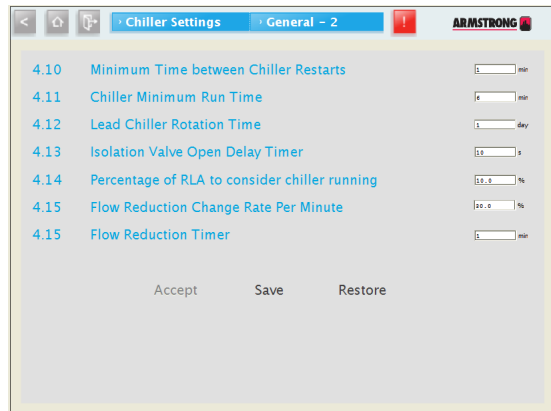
< › Chiller Settings › General - 2 ! ARMSTRONG

4.10 Minimum Time between Chiller Restarts 1 min
4.11 Chiller Minimum Run Time 6 min
4.12 Lead Chiller Rotation Time 1 day
4.13 Isolation Valve Open Delay Timer 10 s
4.14 Percentage of RLA to consider chiller running 10.0 %
4.15 Flow Reduction Change Rate Per Minute 20.0 %
4.15 Flow Reduction Timer 1 min

Accept Save Restore